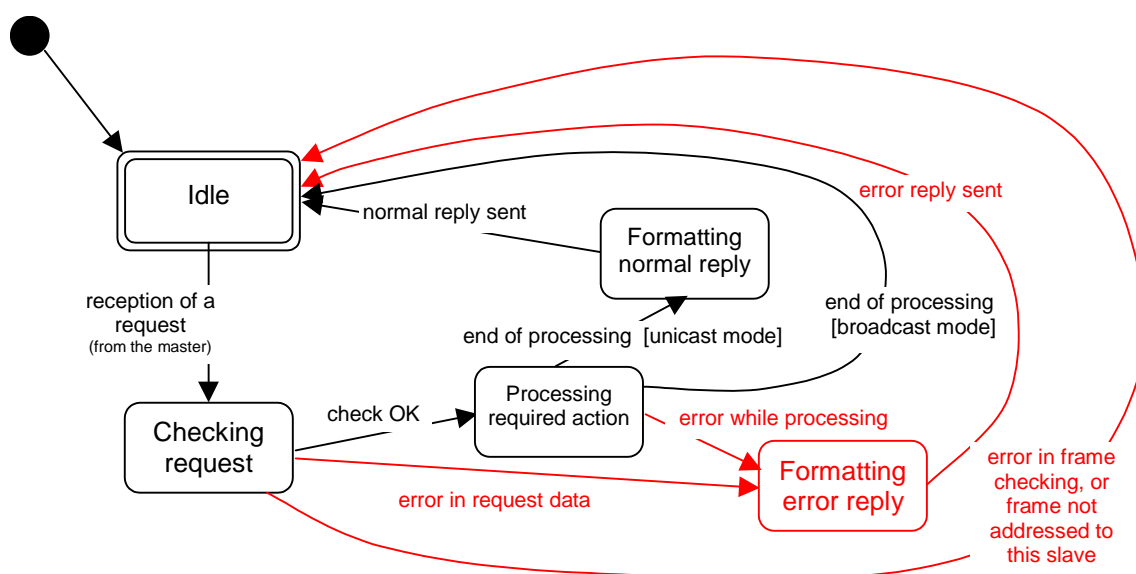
Idle

error reply sent

normal reply sent

Formatting normal reply

reception of a request
(from the master)

end of processing [unicast mode]

end of processing [broadcast mode]

Checking request

check OK

Processing required action

error while processing

Formatting error reply

error in request data

error in frame checking, or frame not addressed to this slave